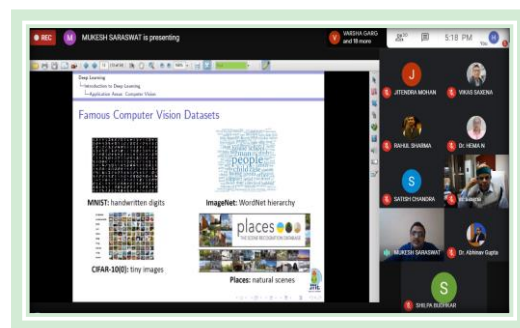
REC

M MUKESH SARASWAT is presenting

V VARSHA GARG and 18 more

5:18 PM

You

Deep Learning
Introduction to Deep Learning
Application Areas: Computer Vision

Famous Computer Vision Datasets

MNIST: handwritten digits

ImageNet: WordNet hierarchy

CIFAR-10(0): tiny images

places

Places: natural scenes

J
JITENDRA MOHAN

VIKAS SAXENA

RAHUL SHARMA

Dr. HEMA N

S
SATISH CHANDRA

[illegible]

MUKESH SARASWAT

Dr. Abhinav Gupta

S
SHILPA BHATKAR